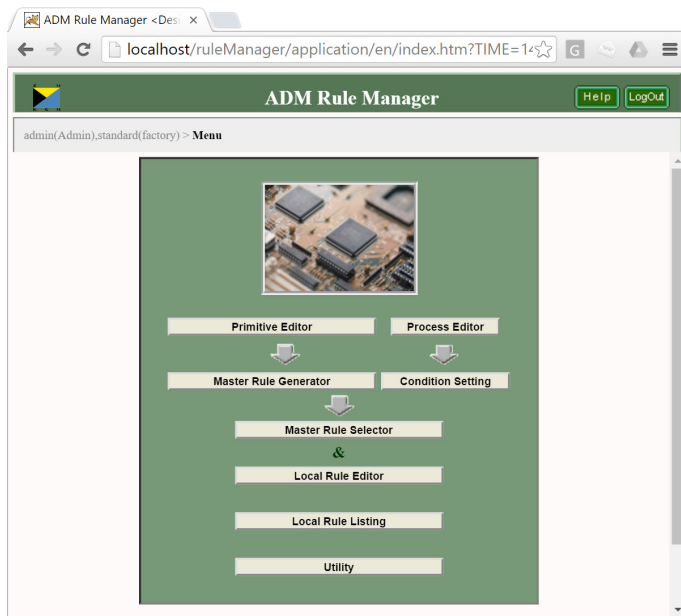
ADM Rule Manager <Des

localhost/ruleManager/application/en/index.htm?TIME=14

ADM Rule Manager

Help LogOut

admin(Admin),standard(factory) > Menu

Primitive Editor

Process Editor

Master Rule Generator

Condition Setting

Master Rule Selector

&

Local Rule Editor

Local Rule Listing

Utility